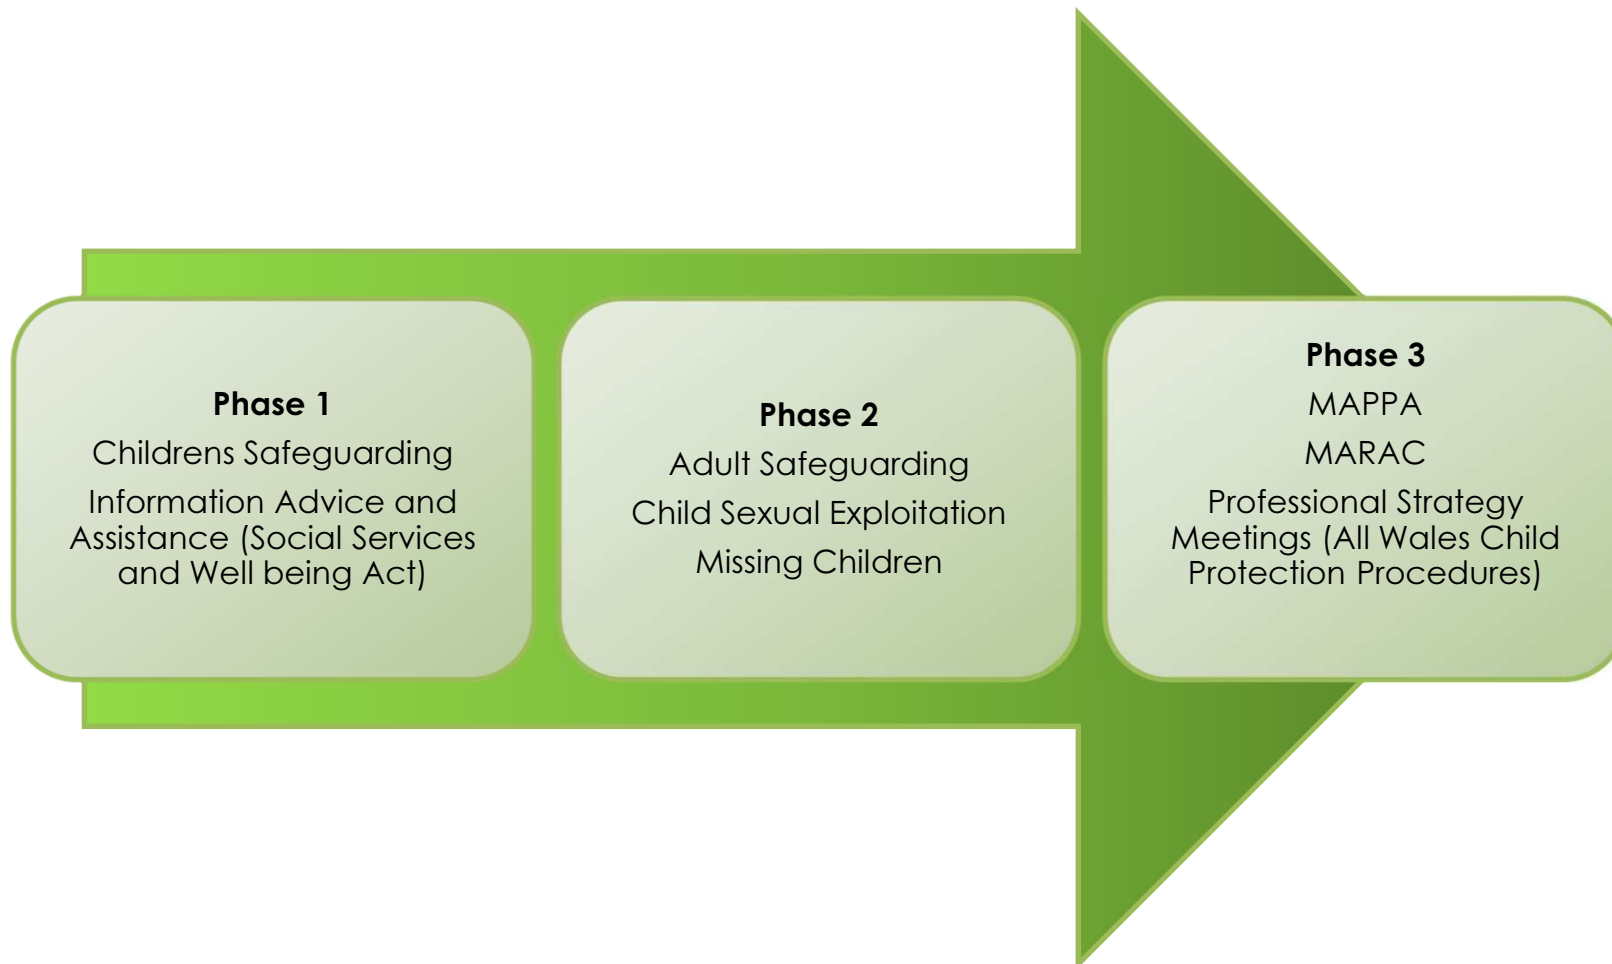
**Phase 1**

Childrens Safeguarding

Information Advice and Assistance (Social Services and Well being Act)

**Phase 2**

Adult Safeguarding

Child Sexual Exploitation

Missing Children

**Phase 3**

MAPPA

MARAC

Professional Strategy Meetings (All Wales Child Protection Procedures)